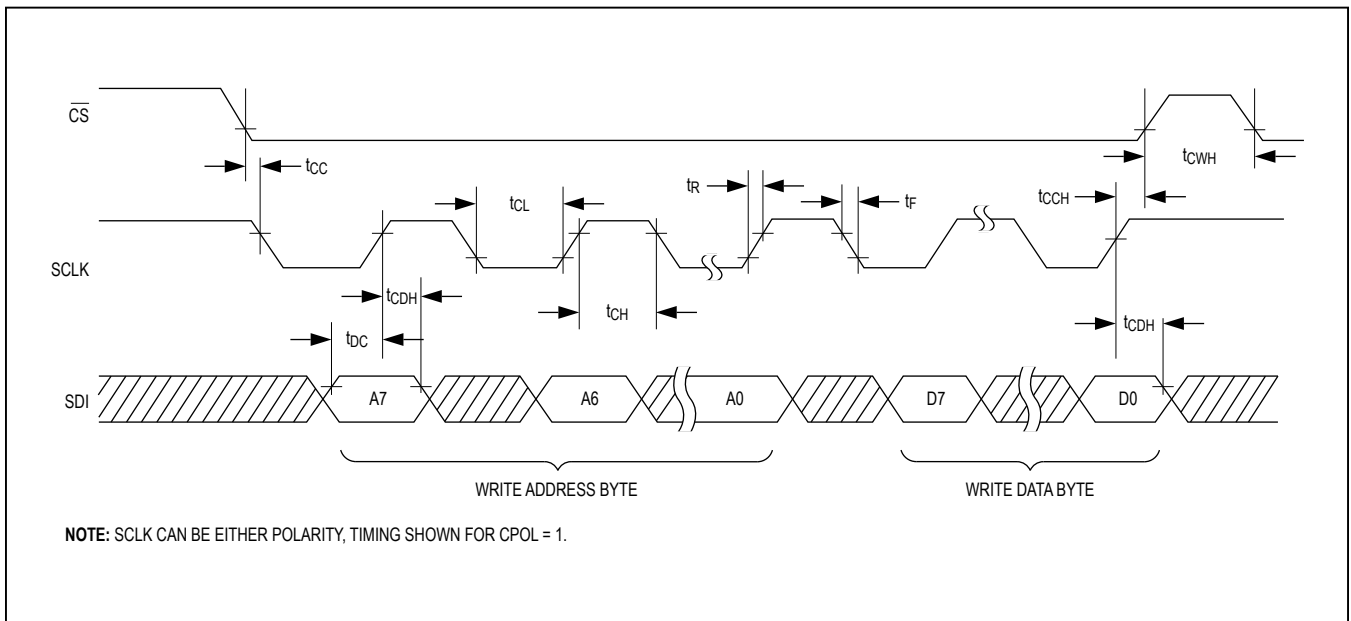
$\overline{CS}$

$t_{CC}$

$t_{CWH}$

$t_{CL}$

$t_R$

$t_F$

$t_{CCH}$

SCLK

$t_{CDH}$

$t_{CH}$

$t_{DC}$

$t_{CDH}$

SDI

A7

A6

A0

D7

D0

WRITE ADDRESS BYTE

WRITE DATA BYTE

**NOTE:** SCLK CAN BE EITHER POLARITY, TIMING SHOWN FOR CPOL = 1.